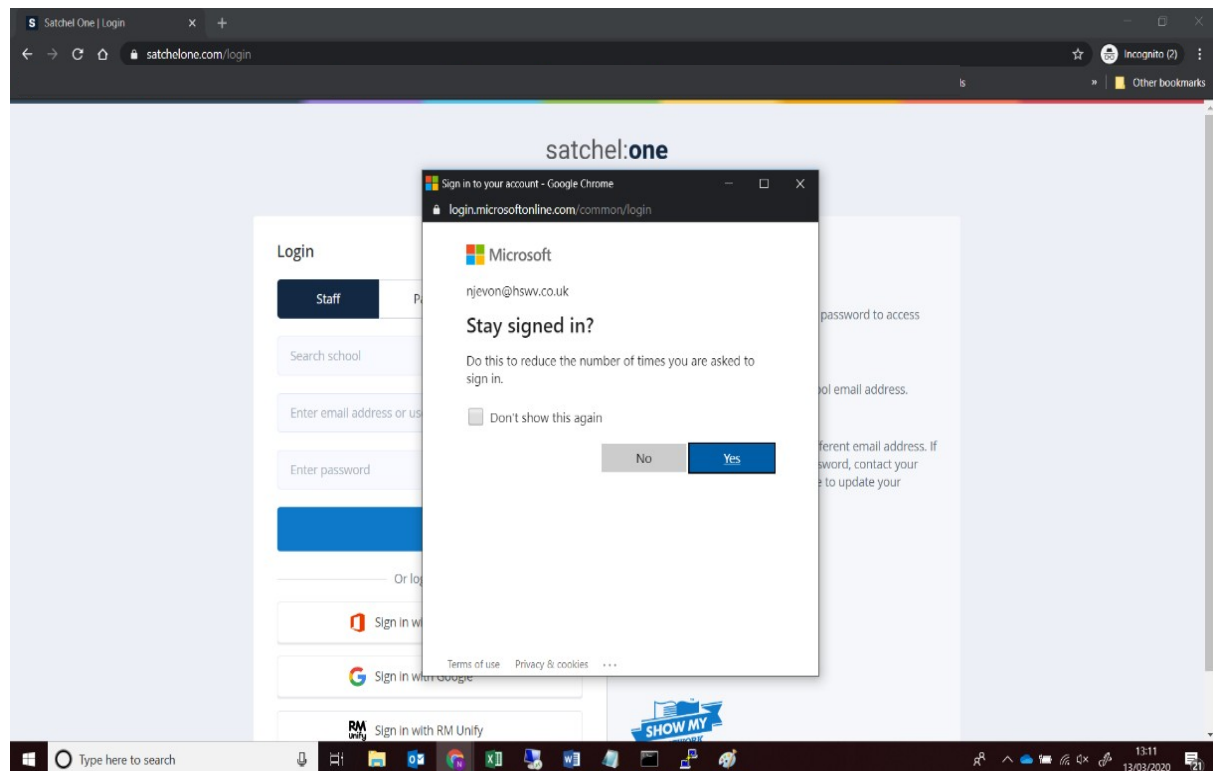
S Satchel One | Login
satchelone.com/login
Incognito (2)
ls
Other bookmarks

satchel:one

Login
Staff
P
Search school
Enter email address or us
Enter password
Or lo
Sign in w
Sign in with Google
RM Unify Sign in with RM Unify

password to access
ol email address.
ferent email address. If
sword, contact your
to update your

SHOW MY

Sign in to your account - Google Chrome
login.microsoftonline.com/common/login
Microsoft
njevon@hswv.co.uk
Stay signed in?
Do this to reduce the number of times you are asked to sign in.
Don't show this again
No
Yes
Terms of use Privacy & cookies ...

Type here to search
13:11
13/03/2020
21